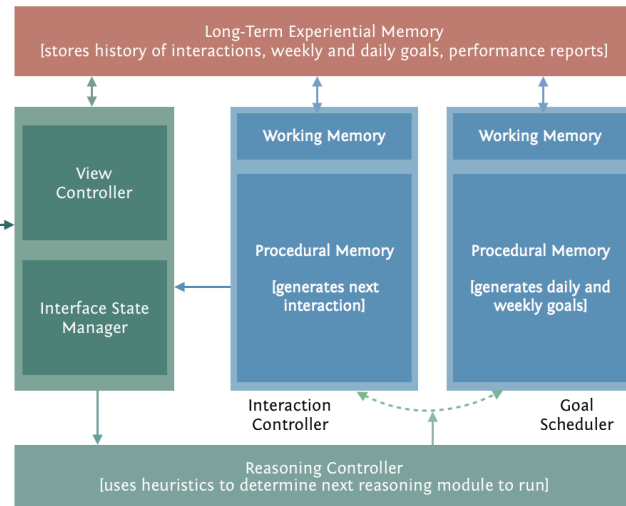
Long-Term Experiential Memory
[stores history of interactions, weekly and daily goals, performance reports]

View Controller

Interface State Manager

Working Memory

Procedural Memory

[generates next interaction]

Interaction Controller

Working Memory

Procedural Memory

[generates daily and weekly goals]

Goal Scheduler

Reasoning Controller
[uses heuristics to determine next reasoning module to run]